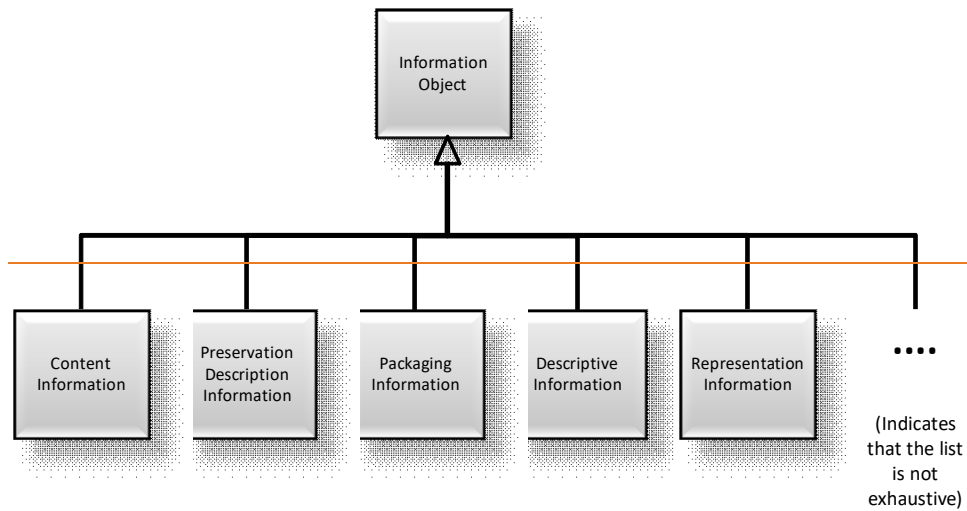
Information Object

Content Information

Preservation Description Information

Packaging Information

Descriptive Information

Representation Information

....

(Indicates that the list is not exhaustive)